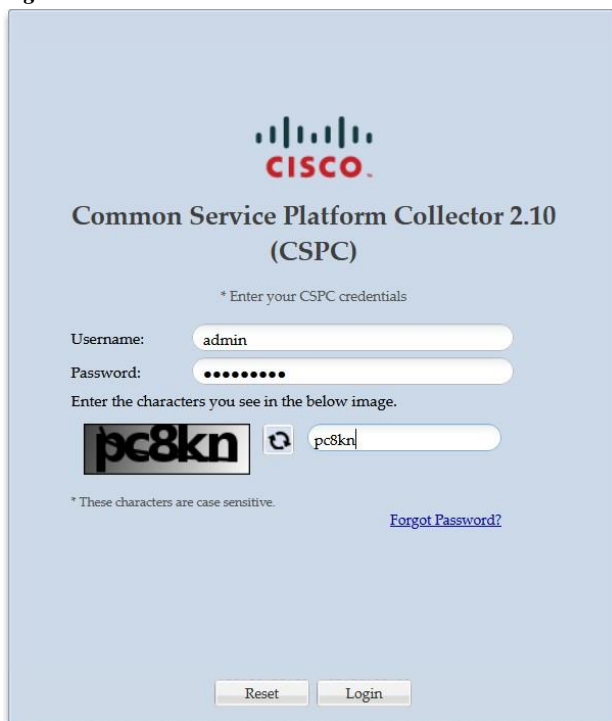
CISCO.

Common Service Platform Collector 2.10 (CSPC)

* Enter your CSPC credentials

Username: admin

Password: •••••••••

Enter the characters you see in the below image.

pc8kn

pc8kn

* These characters are case sensitive.

Forgot Password?

Reset Login